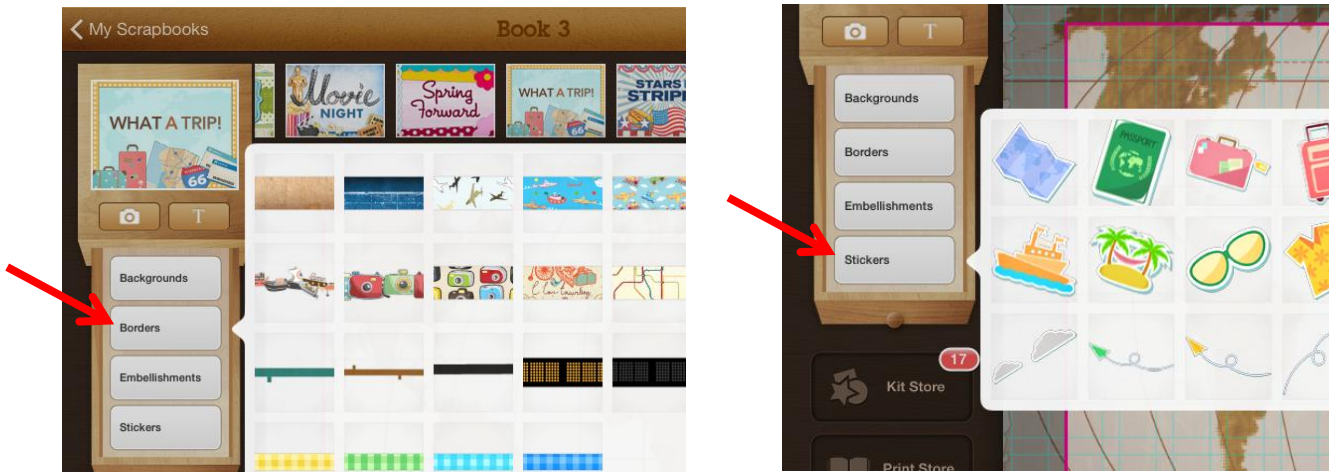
My Scrapbooks

Book 3

WHAT A TRIP!

66

Movie NIGHT

Spring Forward

WHAT A TRIP!

STARS STRIPE

T

Backgrounds

Borders

Embellishments

Stickers

T

Backgrounds

Borders

Embellishments

Stickers

PASSPORT

17

Kit Store

Print Store